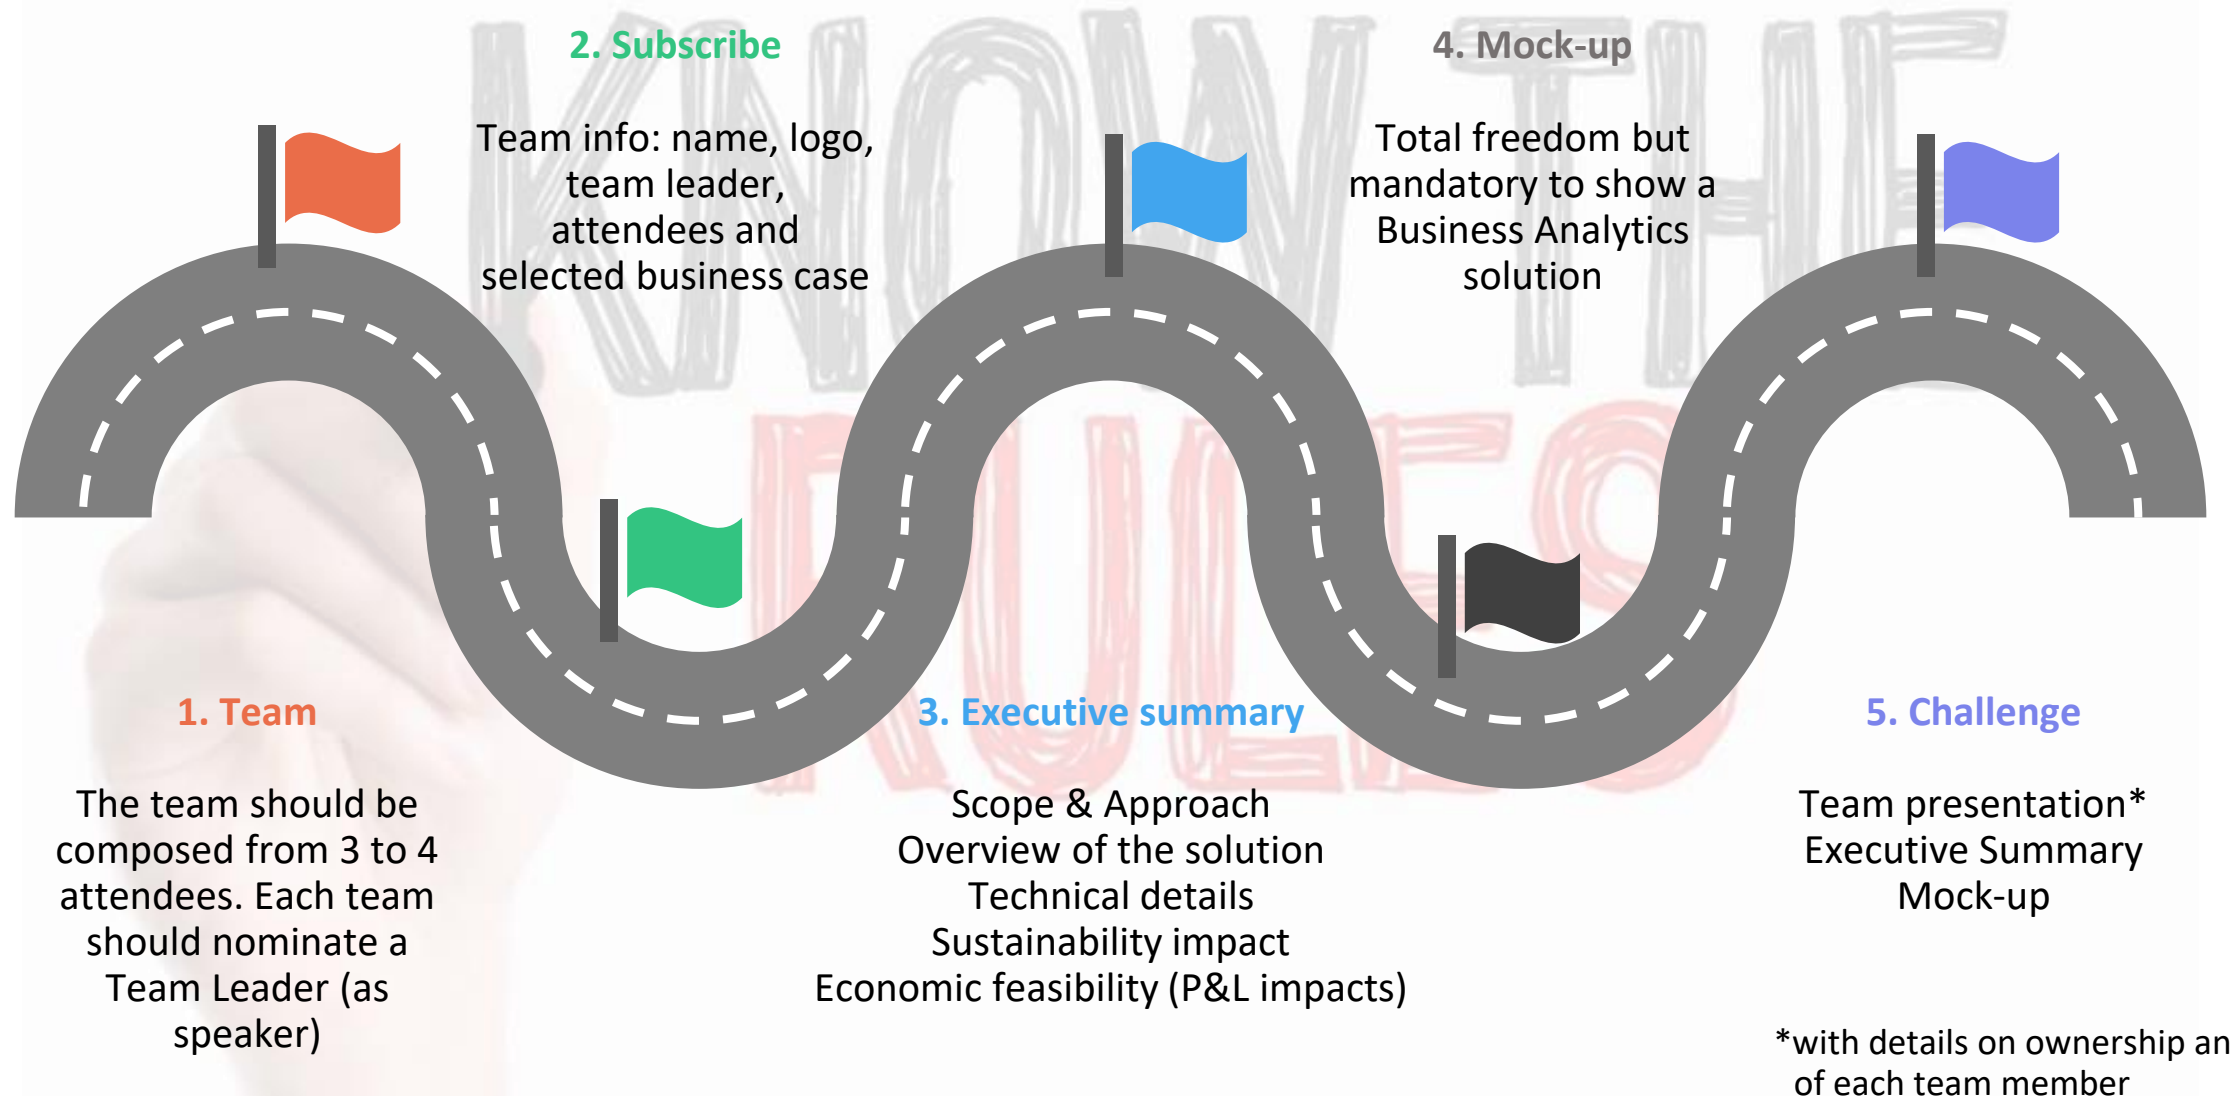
2. Subscribe

Team info: name, logo, team leader, attendees and selected business case

4. Mock-up

Total freedom but mandatory to show a Business Analytics solution

KNOW THE RULES

1. Team

The team should be composed from 3 to 4 attendees. Each team should nominate a Team Leader (as speaker)

3. Executive summary

Scope & Approach
Overview of the solution
Technical details
Sustainability impact
Economic feasibility (P&L impacts)

5. Challenge

Team presentation*
Executive Summary
Mock-up

*with details on ownership an
of each team member